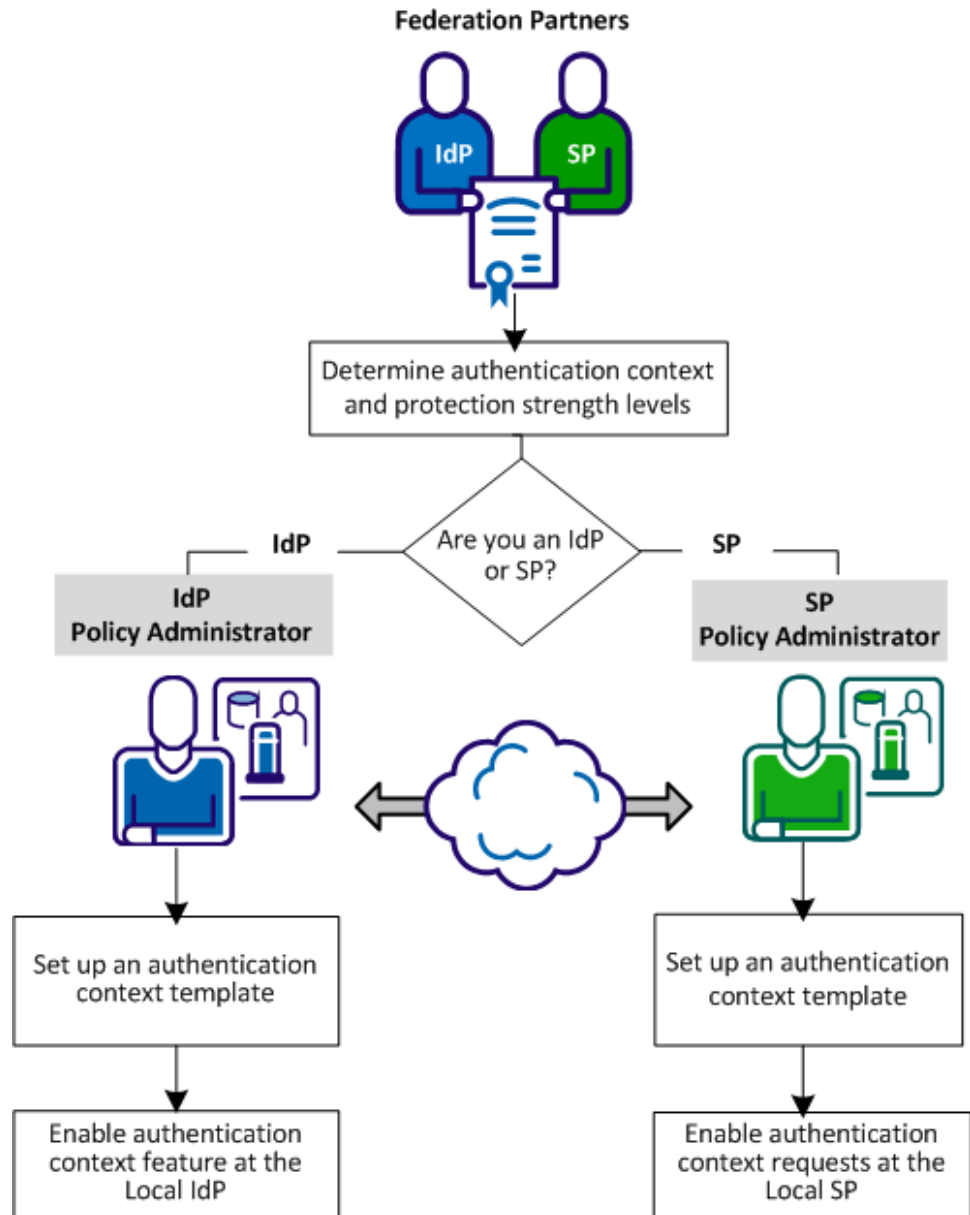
Federation Partners

IdP

SP

Determine authentication context and protection strength levels

Are you an IdP or SP?

IdP

SP

IdP
Policy Administrator

SP
Policy Administrator

Set up an authentication context template

Set up an authentication context template

Enable authentication context feature at the Local IdP

Enable authentication context requests at the Local SP